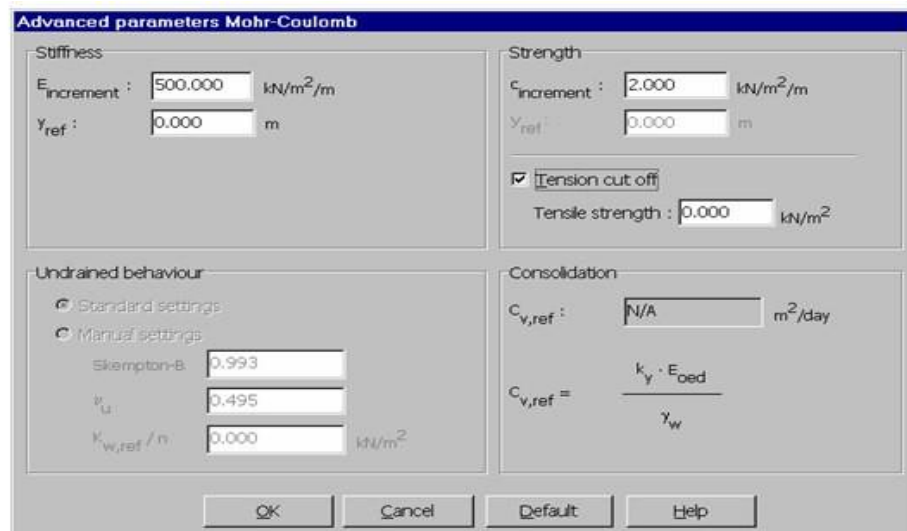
Advanced parameters Mohr-Coulomb

Stiffness

$E_{increment}$ : 500.000 $kN/m^2/m$

$y_{ref}$ : 0.000 m

Strength

$c_{increment}$ : 2.000 $kN/m^2/m$

$y_{ref}$ : 0.000 m

Tension cut off

Tensile strength : 0.000 $kN/m^2$

Undrained behaviour

Standard settings

Manual settings

Skempton-B 0.993

$\nu_u$ 0.495

$K_{w,ref}/n$ 0.000 $kN/m^2$

Consolidation

$c_{v,ref}$ : N/A $m^2/day$

$c_{v,ref} = \frac{k_y \cdot E_{oed}}{\gamma_w}$

OK Cancel Default Help